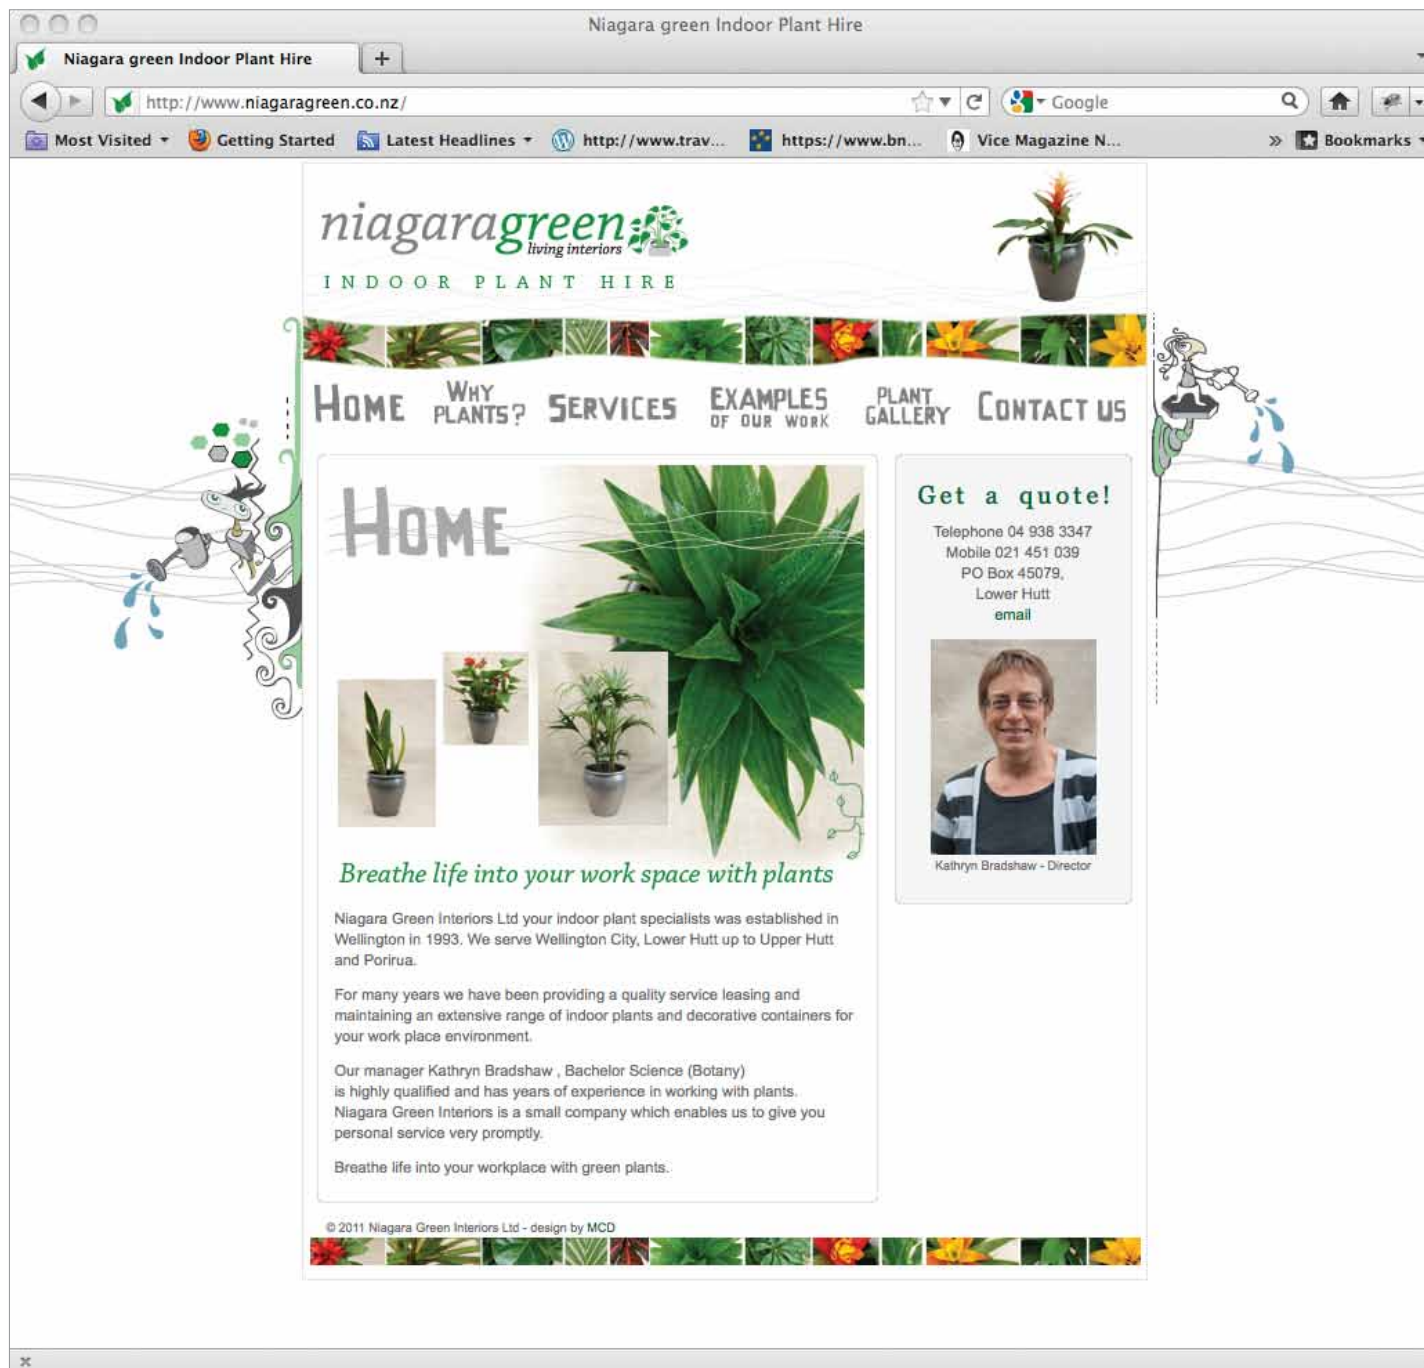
Niagara green Indoor Plant Hire

Niagara green Indoor Plant Hire

+

http://www.niagaragreen.co.nz/

Google

Most Visited ▾ Getting Started Latest Headlines ▾ http://www.trav... https://www.bn... Vice Magazine N... » Bookmarks

niagaragreen living interiors

INDOOR PLANT HIRE

HOME WHY PLANTS? SERVICES EXAMPLES OF OUR WORK PLANT GALLERY CONTACT US

HOME

Breathe life into your work space with plants

Niagara Green Interiors Ltd your indoor plant specialists was established in Wellington in 1993. We serve Wellington City, Lower Hutt up to Upper Hutt and Porirua.

For many years we have been providing a quality service leasing and maintaining an extensive range of indoor plants and decorative containers for your work place environment.

Our manager Kathryn Bradshaw , Bachelor Science (Botany) is highly qualified and has years of experience in working with plants. Niagara Green Interiors is a small company which enables us to give you personal service very promptly.

Breathe life into your workplace with green plants.

Get a quote!

Telephone 04 938 3347
Mobile 021 451 039
PO Box 45079,
Lower Hutt
email

Kathryn Bradshaw - Director

© 2011 Niagara Green Interiors Ltd - design by MCD